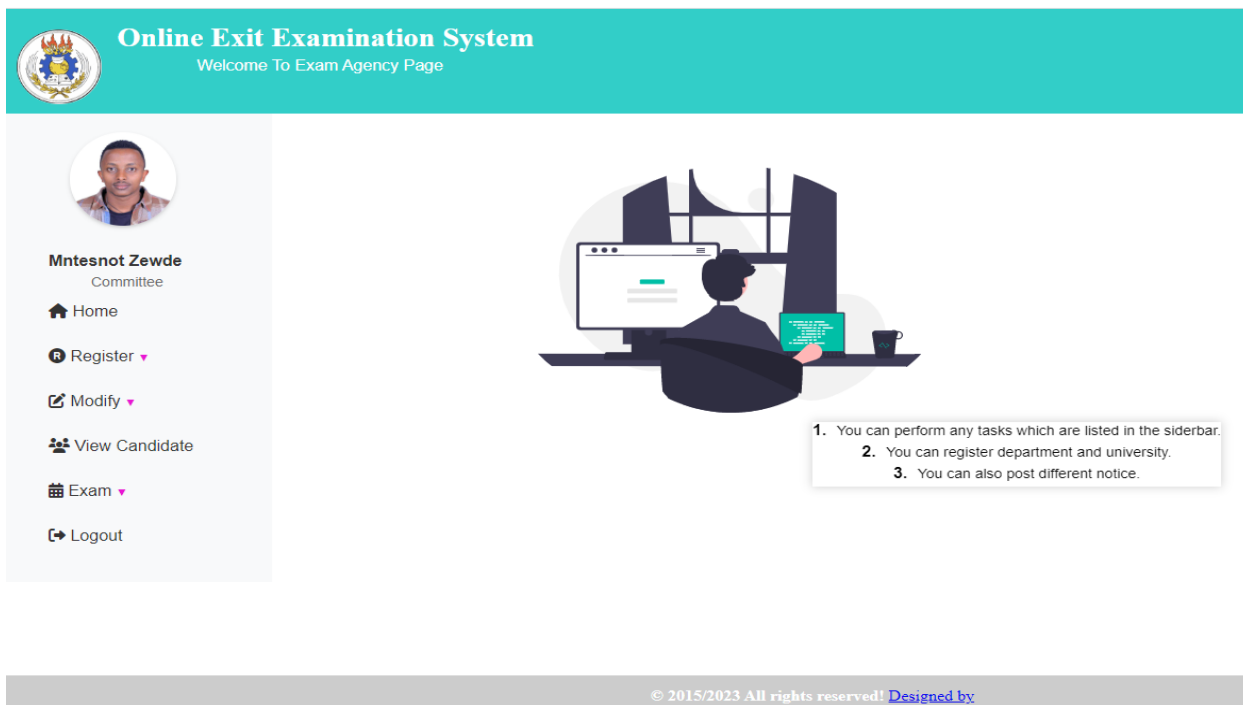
Online Exit Examination System

Welcome To Exam Agency Page

Mntesnot Zewde

Committee

Home

Register

Modify

View Candidate

Exam

Logout

1. You can perform any tasks which are listed in the siderbar.
2. You can register department and university.
3. You can also post different notice.

© 2015/2023 All rights reserved! Designed by